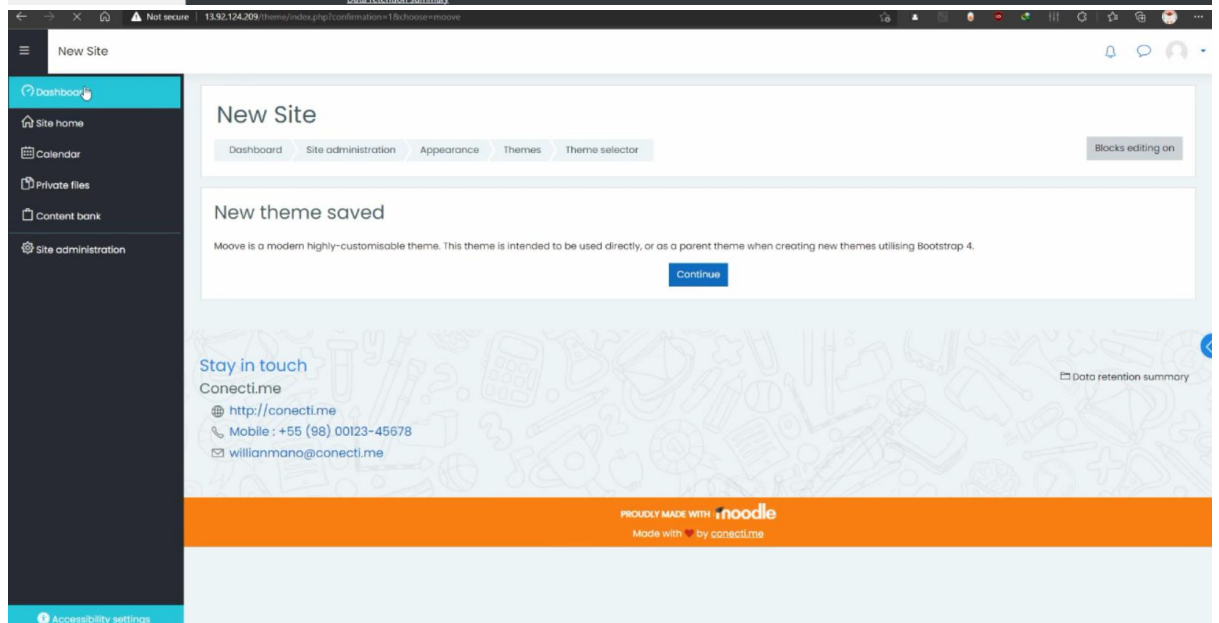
Not secure | 13.92.124.209/theme/index.php?confirmation=1&choose=moove

New Site

Dashboard
Site home
Calendar
Private files
Content bank
Site administration

New Site

Dashboard Site administration Appearance Themes Theme selector

Blocks editing on

New theme saved

Moove is a modern highly-customisable theme. This theme is intended to be used directly, or as a parent theme when creating new themes utilising Bootstrap 4.

Continue

Stay in touch
Conecti.me
http://conecti.me
Mobile : +55 (98) 00123-45678
willianmano@conecti.me

Data retention summary

PROUDLY MADE WITH moodle
Made with by conecti.me

Accessibility settings